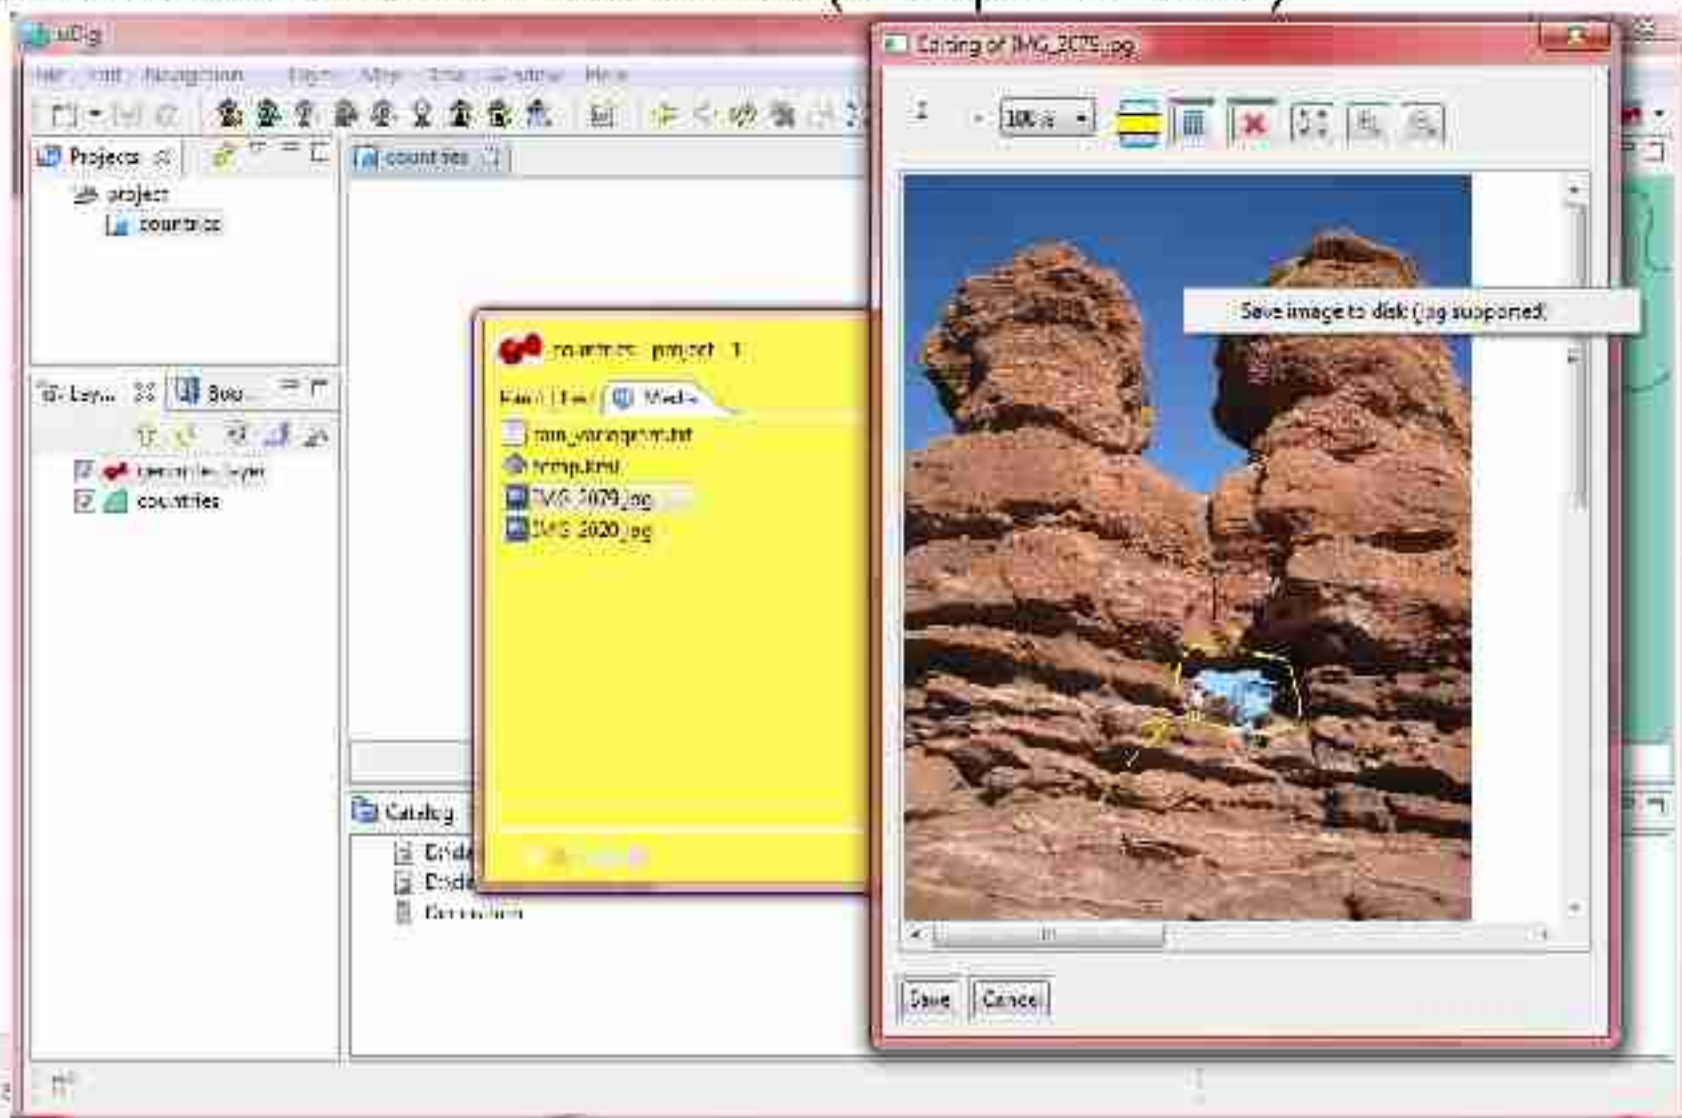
uDig

File Edit Navigation Layer Map Data Window Help

Projects

project

countries

countries

Layers

countries layer

countries

countries - project - 1

Media

rain_variogram.txt

temp.kml

IMG_2079.jpg

IMG_2020.jpg

Catalog

Connection

Editing of IMG_2079.jpg

100 %

Save image to disk (jpg supported)

Save

Cancel